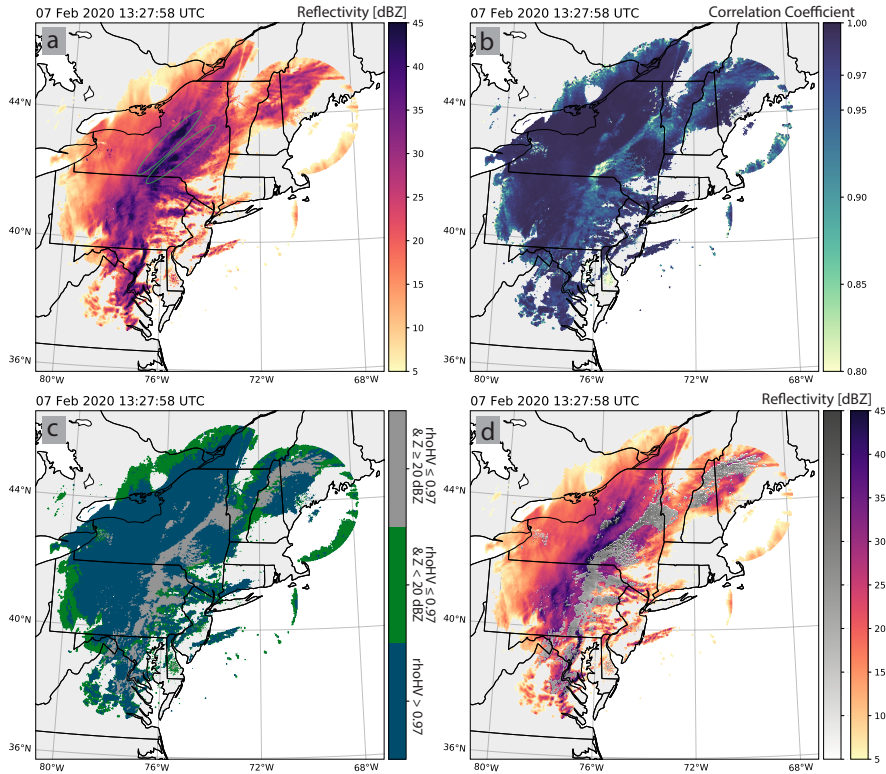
07 Feb 2020 13:27:58 UTC

Reflectivity [dBZ]

a

44°N

40°N

36°N

80°W 76°W 72°W 68°W

45
40
35
30
25
20
15
10
5

07 Feb 2020 13:27:58 UTC

Correlation Coefficient

b

1.00
0.97
0.95
0.90
0.85
0.80

07 Feb 2020 13:27:58 UTC

c

44°N

40°N

36°N

80°W 76°W 72°W 68°W

rhoHV ≤ 0.97 & Z ≥ 20 dBZ

rhoHV ≤ 0.97 & Z < 20 dBZ

rhoHV > 0.97

07 Feb 2020 13:27:58 UTC

Reflectivity [dBZ]

d

80°W 76°W 72°W 68°W

45
40
35
30
25
20
15
10
5